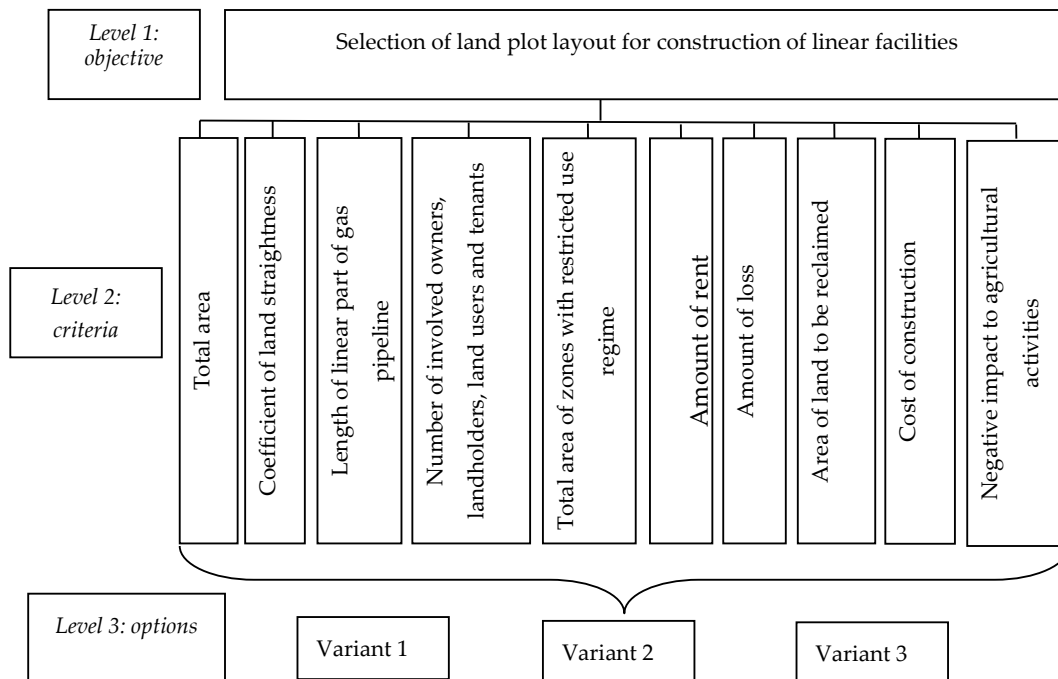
Level 1: objective

Selection of land plot layout for construction of linear facilities

Level 2: criteria

Total area

Coefficient of land straightness

Length of linear part of gas pipeline

Number of involved owners, landholders, land users and tenants

Total area of zones with restricted use regime

Amount of rent

Amount of loss

Area of land to be reclaimed

Cost of construction

Negative impact to agricultural activities

Level 3: options

Variant 1

Variant 2

Variant 3